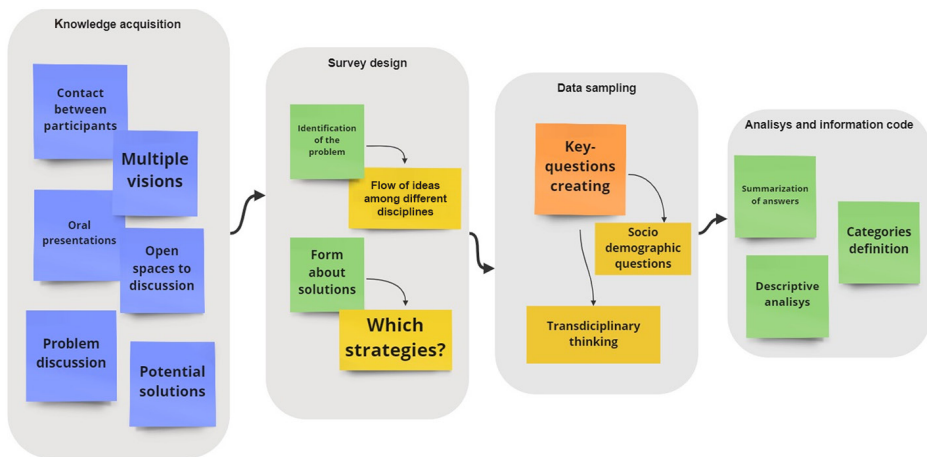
Knowledge acquisition

Contact between participants

Multiple visions

Oral presentations

Open spaces to discussion

Problem discussion

Potential solutions

Survey design

Identification of the problem

Flow of ideas among different disciplines

Form about solutions

Which strategies?

Data sampling

Key-questions creating

Socio demographic questions

Transdiciplinary thinking

Analisys and information code

Summarization of answers

Categories definition

Descriptive analisys